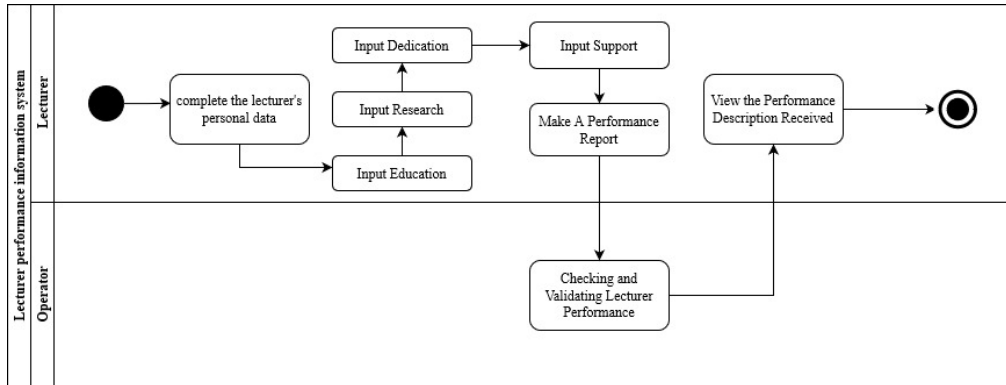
Lecturer performance information system

Lecturer

complete the lecturer's personal data

Input Education

Input Research

Input Dedication

Input Support

Make A Performance Report

View the Performance Description Received

Operator

Checking and Validating Lecturer Performance